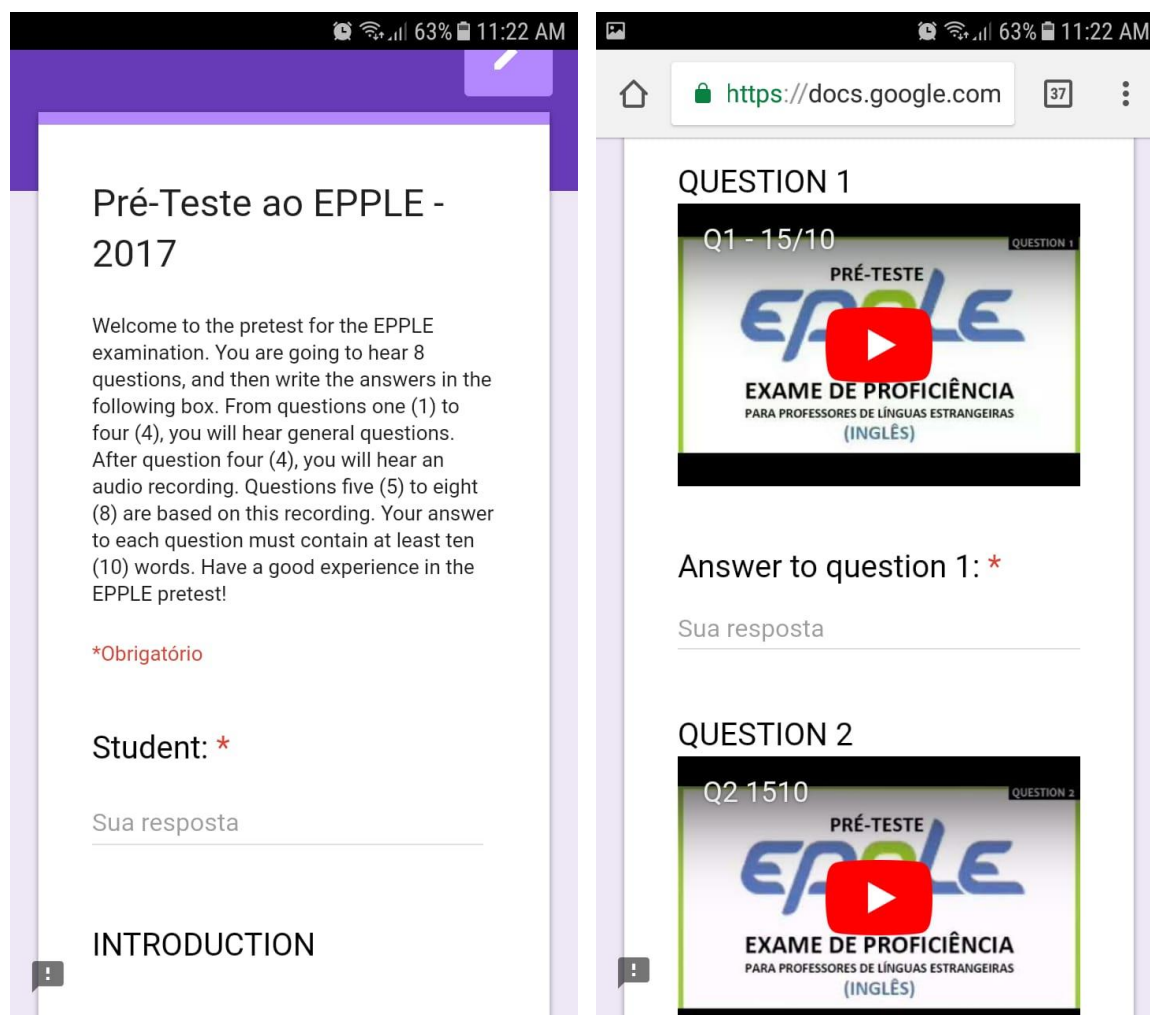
63% 11:22 AM

Pré-Teste ao EPPLE - 2017

Welcome to the pretest for the EPPLE examination. You are going to hear 8 questions, and then write the answers in the following box. From questions one (1) to four (4), you will hear general questions. After question four (4), you will hear an audio recording. Questions five (5) to eight (8) are based on this recording. Your answer to each question must contain at least ten (10) words. Have a good experience in the EPPLE pretest!

*Obrigatório

Student: *

Sua resposta

INTRODUCTION

63% 11:22 AM

https://docs.google.com

37

QUESTION 1

Q1 - 15/10

QUESTION 1

PRÉ-TESTE

EPPLE

EXAME DE PROFICIÊNCIA

PARA PROFESSORES DE LÍNGUAS ESTRANGEIRAS

(INGLÊS)

Answer to question 1: *

Sua resposta

QUESTION 2

Q2 1510

QUESTION 2

PRÉ-TESTE

EPPLE

EXAME DE PROFICIÊNCIA

PARA PROFESSORES DE LÍNGUAS ESTRANGEIRAS

(INGLÊS)